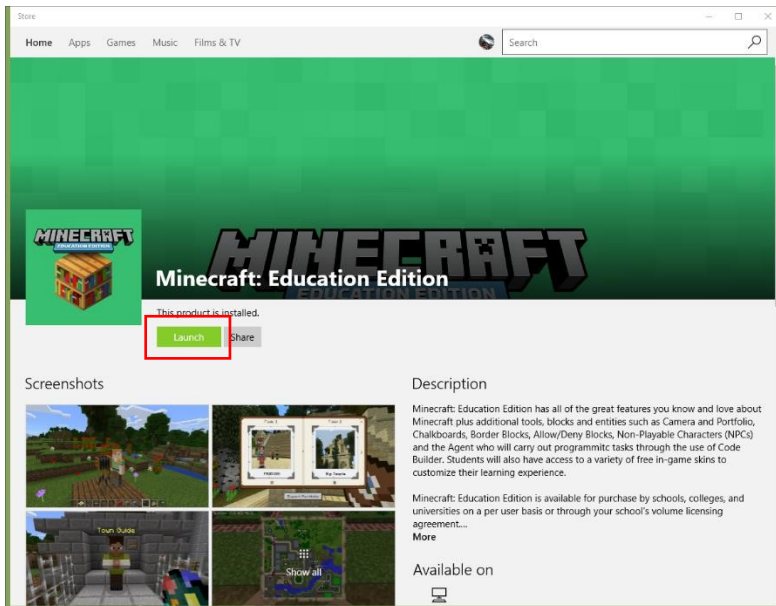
Store

Home Apps Games Music Films & TV

Search

MINECRAFT
EDUCATION EDITION

MINECRAFT
EDUCATION EDITION

Minecraft: Education Edition

This product is installed.

Launch Share

Screenshots

Town Guide

Show all

Description

Minecraft: Education Edition has all of the great features you know and love about Minecraft plus additional tools, blocks and entities such as Camera and Portfolio, Chalkboards, Border Blocks, Allow/Deny Blocks, Non-Playable Characters (NPCs) and the Agent who will carry out programmitc tasks through the use of Code Builder. Students will also have access to a variety of free in-game skins to customize their learning experience.

Minecraft: Education Edition is available for purchase by schools, colleges, and universities on a per user basis or through your school's volume licensing agreement...

More

Available on